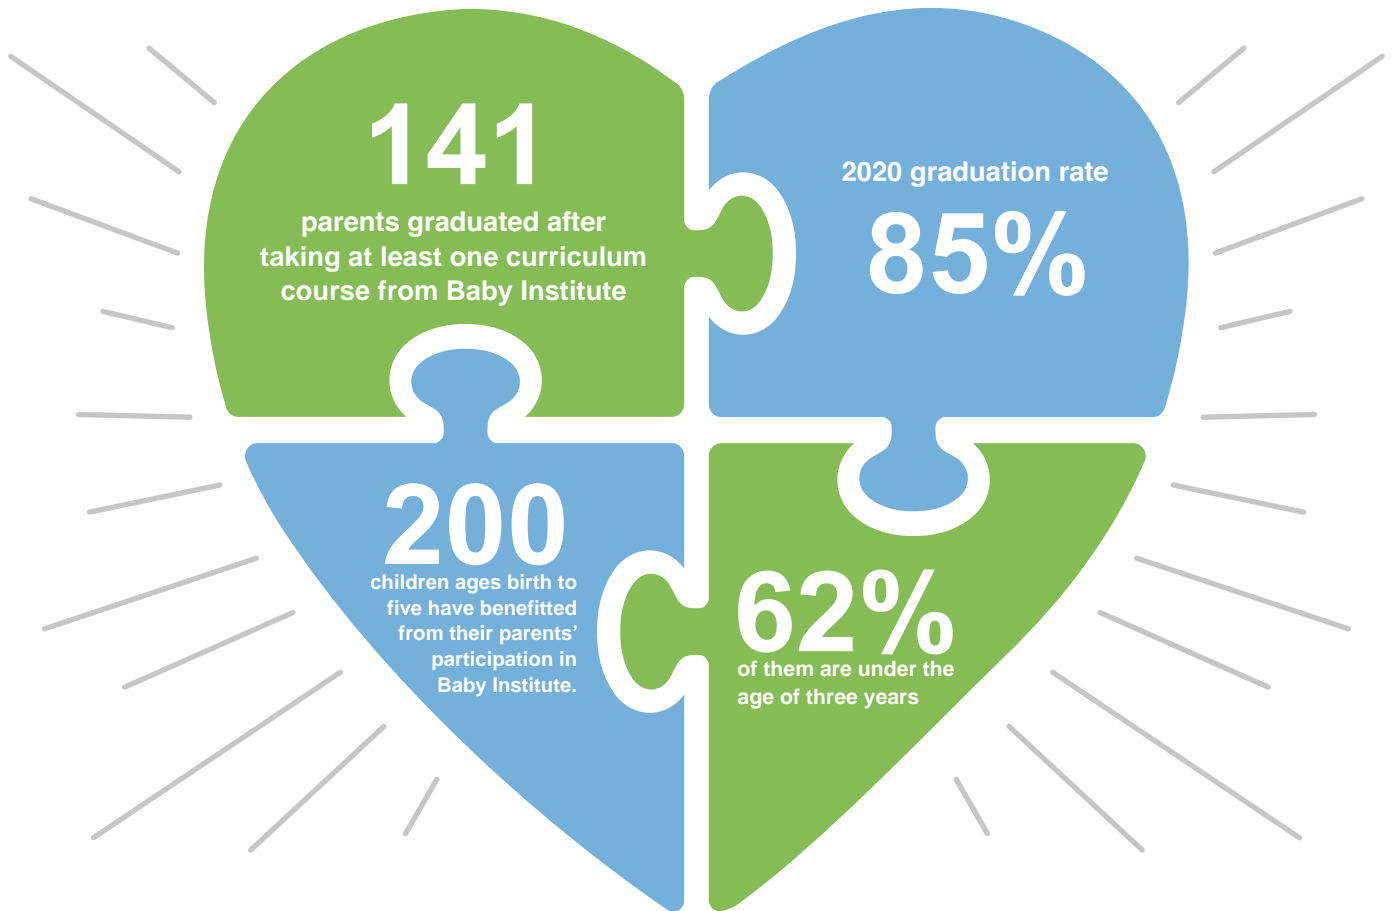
141

parents graduated after taking at least one curriculum course from Baby Institute

2020 graduation rate

85%

200

children ages birth to five have benefitted from their parents' participation in Baby Institute.

62%

of them are under the age of three years